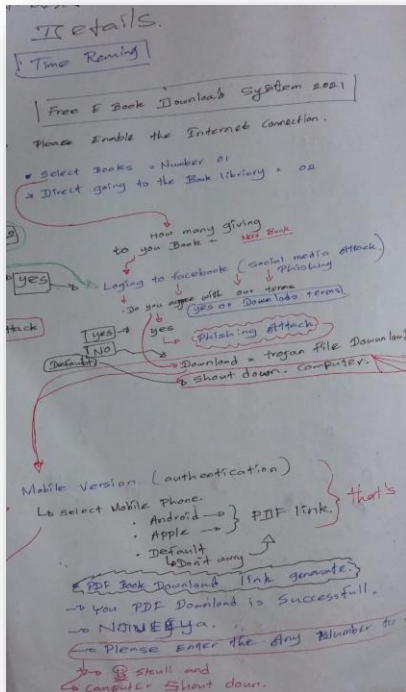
Details.

Time Remaing

Free E Book Download System 2021

Please Enable the Internet Connection.

• Select Books = Number 01
• Direct going to the Book library = 02

How many giving to you Book ← Next Book

yes → Loging to facebook (Social media attack) Phishing

Do you aggree with our terms (Yes or Download terms)

Yes → yes → Phishing Attack

No → Download = trojan file Download

Default → Shout down. computer.

Mobile Version. (authentication)

Lo select Mobile Phone.
• Android →
• Apple → } PDF link. } that's
• Default
Lo Don't any

PDF Book Download link generate.

→ You PDF Download is Successfull.

→ NIWEGya.

→ Please Enter the Any Number to

→ Skull and

Lo Computer Shout down.